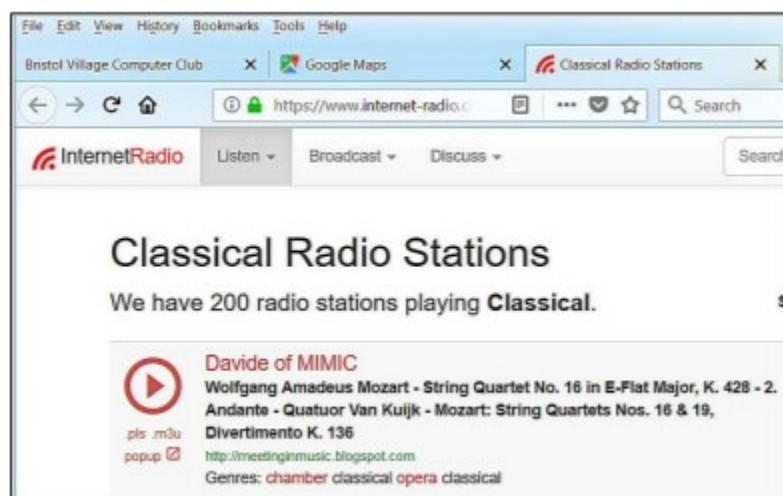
File Edit View History Bookmarks Tools Help

Bristol Village Computer Club ×
Google Maps ×
Classical Radio Stations ×

https://www.internet-radio.c
Search

InternetRadio
Listen
Broadcast
Discuss
Searc

Classical Radio Stations

We have 200 radio stations playing **Classical**.

Davide of MIMIC
**Wolfgang Amadeus Mozart - String Quartet No. 16 in E-Flat Major, K. 428 - 2. Andante - Quatuor Van Kuijk - Mozart: String Quartets Nos. 16 & 19, Divertimento K. 136**
.pls .m3u
popup
http://meetinginmusic.blogspot.com
Genres: chamber classical opera classical